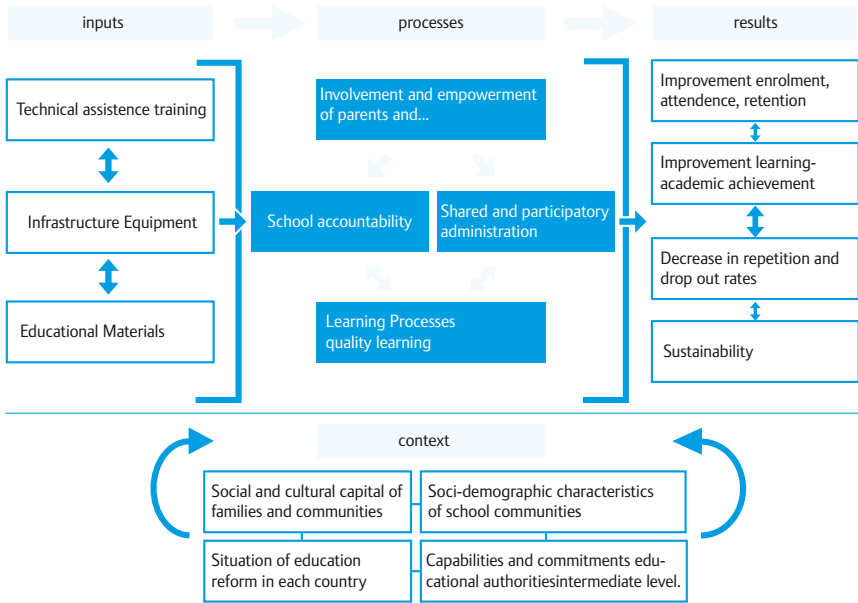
inputs

processes

results

Technical assistence training

Infrastructure Equipment

Educational Materials

Involvement and empowerment of parents and...

School accountability

Shared and participatory administration

Learning Processes quality learning

Improvement enrolment, attendence, retention

Improvement learning-academic achievement

Decrease in repetition and drop out rates

Sustainability

context

Social and cultural capital of families and communities

Soci-demographic characteristics of school communities

Situation of education reform in each country

Capabilities and commitments educational authoritiesintermediate level.